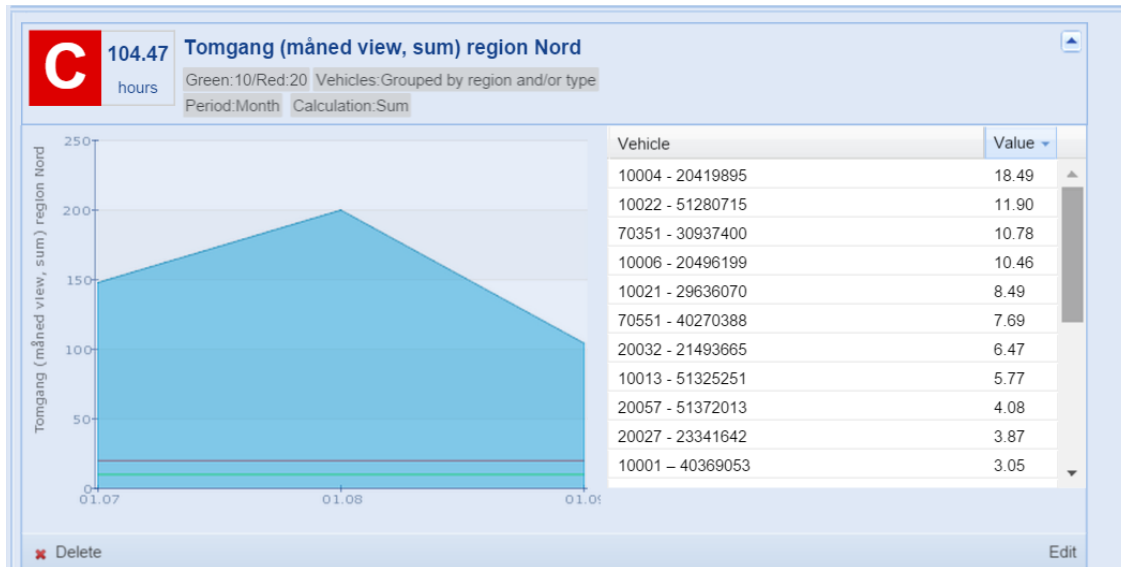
C 104.47 hours

Tomgang (måned view, sum) region Nord

Green:10/Red:20 Vehicles:Grouped by region and/or type

Period:Month Calculation:Sum

Tomgang (måned view, sum) region Nord

250
200
150
100
50
0

01.07 01.08 01.0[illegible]

| Vehicle | Value |
|---|---|
| 10004 - 20419895 | 18.49 |
| 10022 - 51280715 | 11.90 |
| 70351 - 30937400 | 10.78 |
| 10006 - 20496199 | 10.46 |
| 10021 - 29636070 | 8.49 |
| 70551 - 40270388 | 7.69 |
| 20032 - 21493665 | 6.47 |
| 10013 - 51325251 | 5.77 |
| 20057 - 51372013 | 4.08 |
| 20027 - 23341642 | 3.87 |
| 10001 – 40369053 | 3.05 |

Delete

Edit